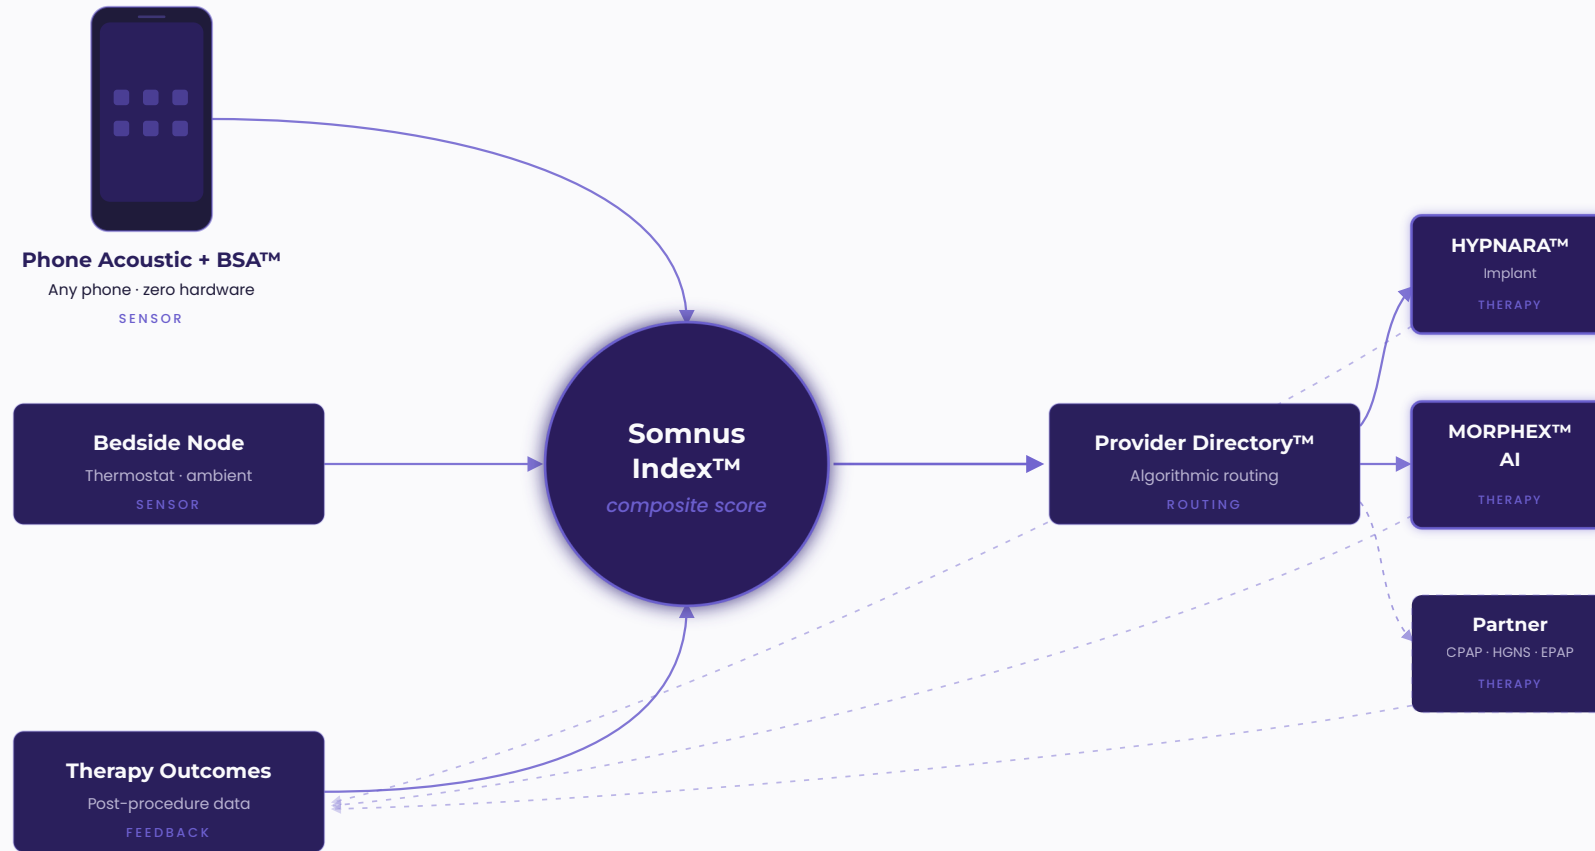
Phone Acoustic + BSA™
Any phone · zero hardware
SENSOR

Bedside Node
Thermostat · ambient
SENSOR

Somnus Index™
composite score

Provider Directory™
Algorithmic routing
ROUTING

HYPNARA™
Implant
THERAPY

MORPHEX™ AI
THERAPY

Partner
CPAP · HGNS · EPAP
THERAPY

Therapy Outcomes
Post-procedure data
FEEDBACK